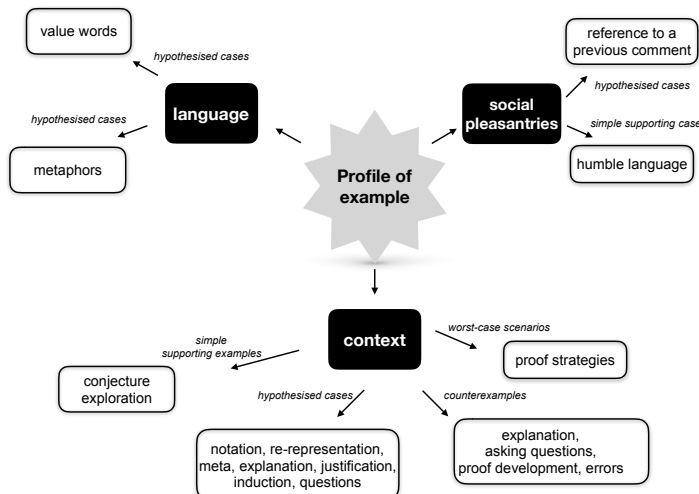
value words

hypothesised cases

language

hypothesised cases

metaphors

reference to a previous comment

hypothesised cases

social pleasantries

simple supporting case

humble language

Profile of example

context

worst-case scenarios

proof strategies

simple supporting examples

conjecture exploration

hypothesised cases

counterexamples

notation, re-representation, meta, explanation, justification, induction, questions

explanation, asking questions, proof development, errors